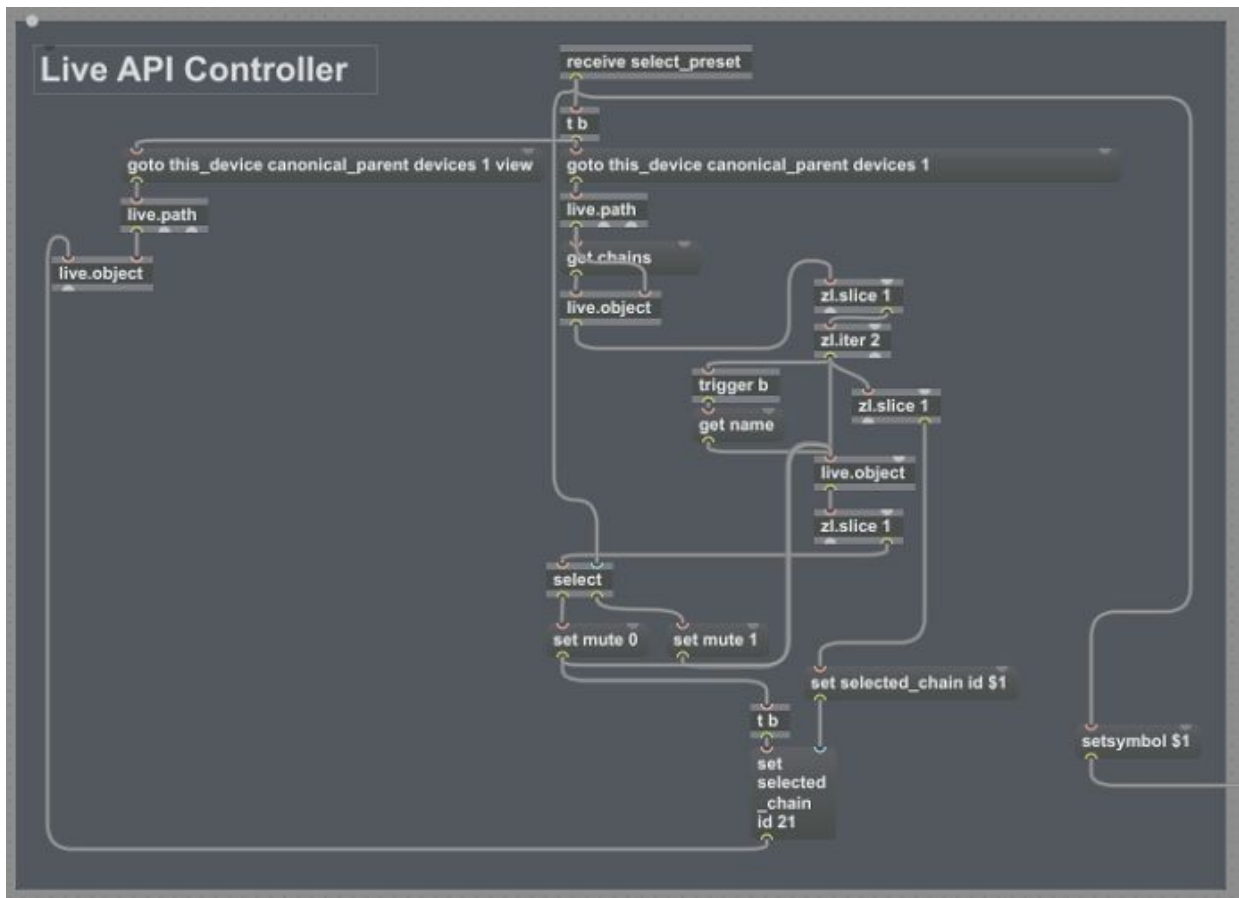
Live API Controller

receive select_preset

t b

goto this_device canonical_parent devices 1 view

goto this_device canonical_parent devices 1

live.path

live.path

live.object

get chains

live.object

zl.slice 1

zl.iter 2

trigger b

zl.slice 1

get name

live.object

zl.slice 1

select

set mute 0

set mute 1

set selected_chain id $1

t b

set selected _chain id 21

setsymbol $1